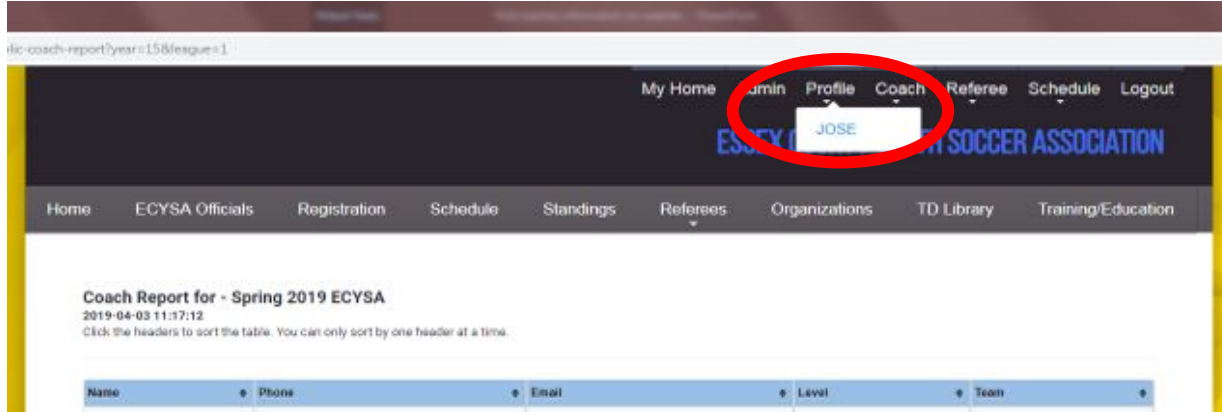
lic-coach-report?year=15&league=1

My Home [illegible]min Profile Coach Referee Schedule Logout

JOSE

ES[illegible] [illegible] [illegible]TH SOCCER ASSOCIATION

Home ECYSA Officials Registration Schedule Standings Referees Organizations TD Library Training/Education

Coach Report for - Spring 2019 ECYSA
2019-04-03 11:17:12
Click the headers to sort the table. You can only sort by one header at a time.

| Name | Phone | Email | Level | Team |
|---|---|---|---|---|